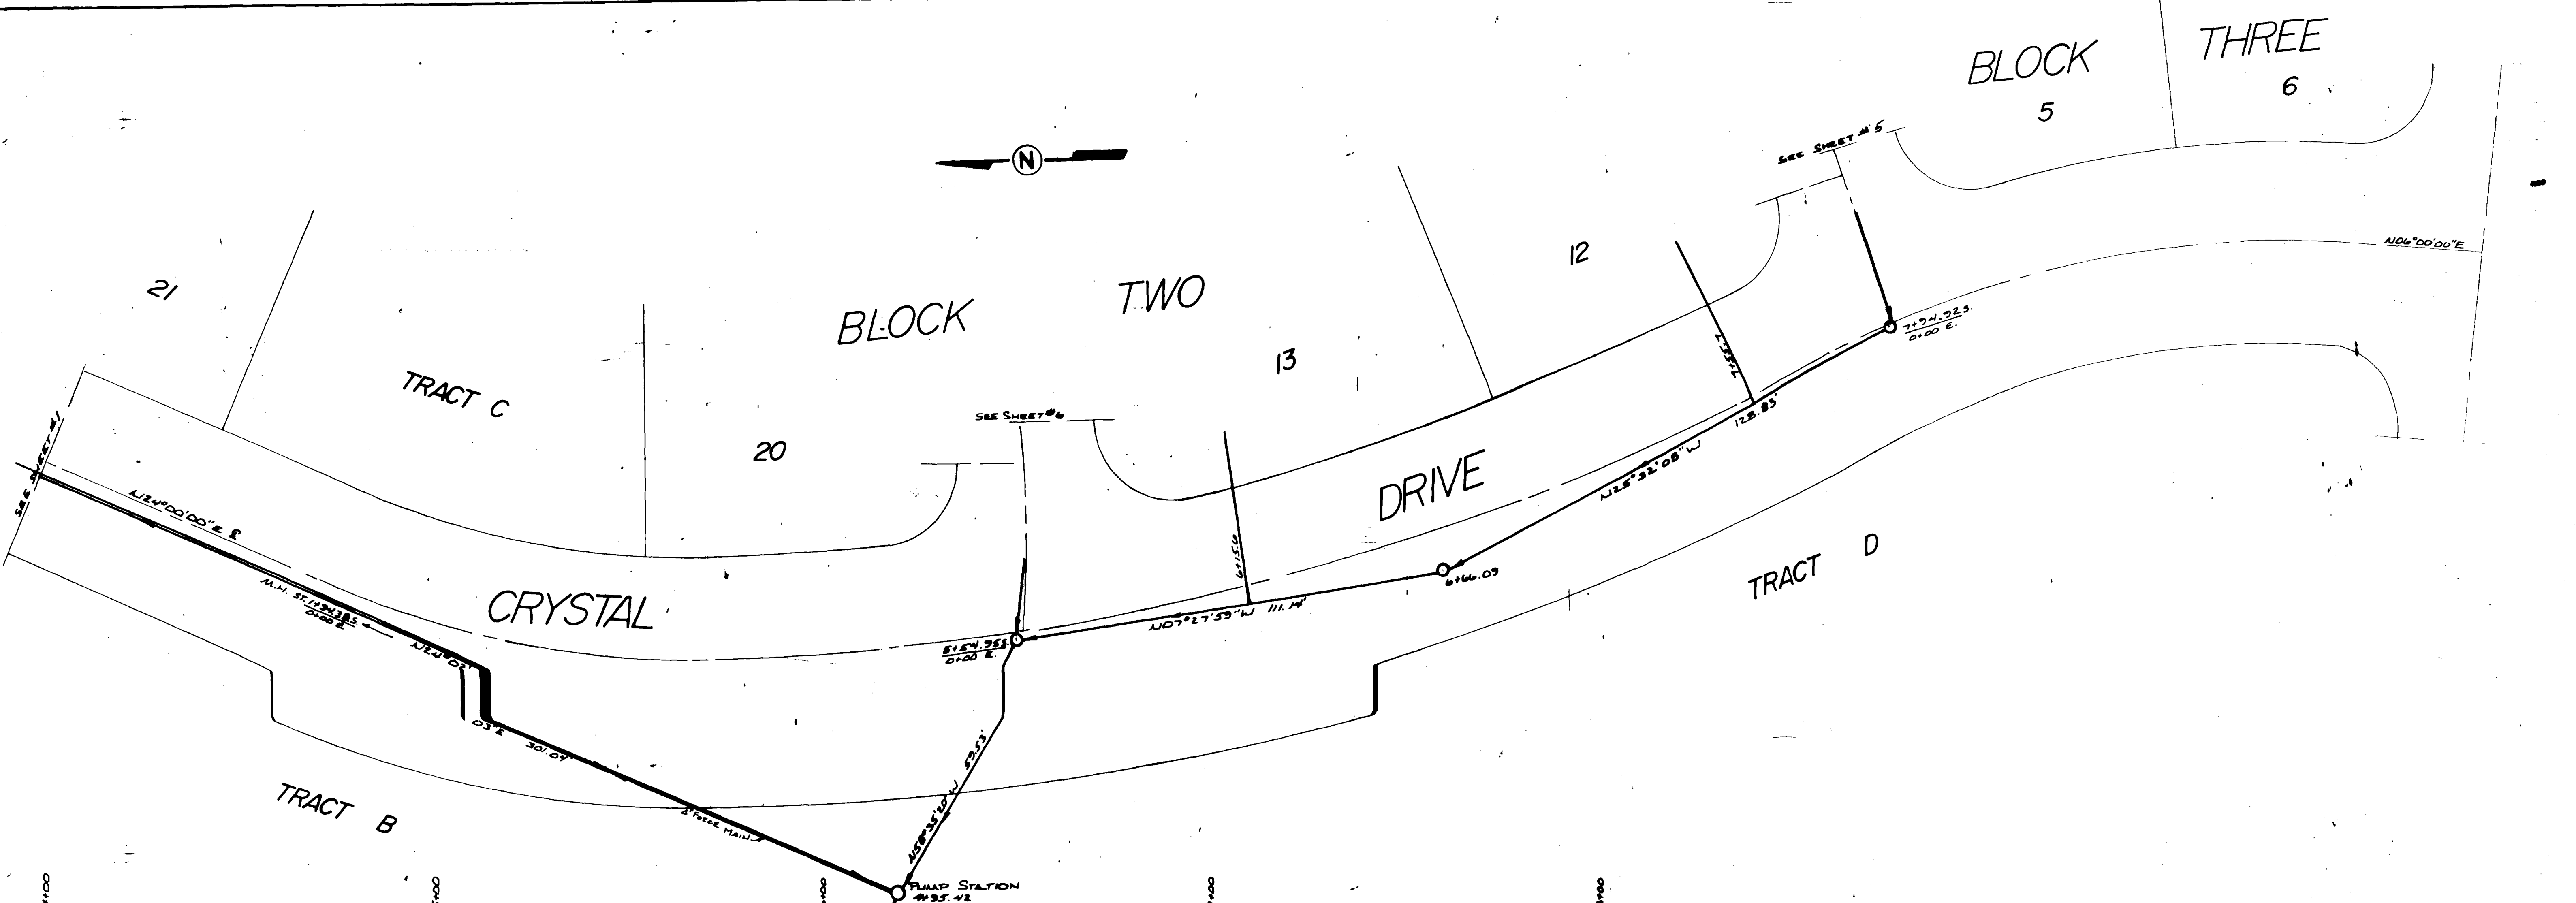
BLOCK THREE
5
6
SEE SHEET #5
N
21
BLOCK TWO
12
13
N06°00'00"E
TRACT C
7+74.92S
0+00 E.
SEE SHEET #6
20
DRIVE
128.83'
N25°32'08"W
SEE SHEET #1
N24°00'00"E
6+15.0
TRACT D
CRYSTAL
6+66.09
M.H. ST. 1+94.38S
0+00 E
N07°27'59"W 111.14'
5+54.95S
0+00 E.
N24°03'
03"E 301.04'
N58°35'20"W 59.53'
TRACT B
8" FORCE MAIN
PUMP STATION
4+35.42